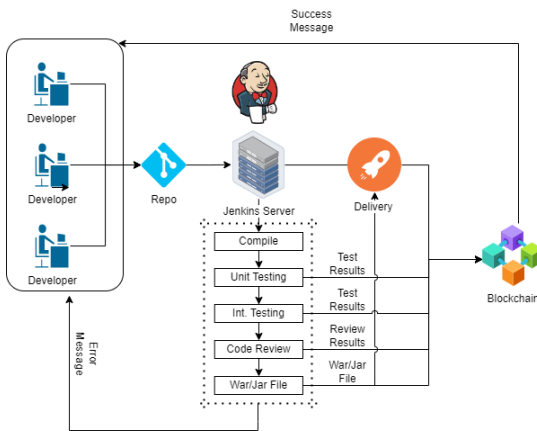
Success Message

Developer

Developer

Developer

Repo

Jenkins Server

Delivery

Compile

Unit Testing

Int. Testing

Code Review

War/Jar File

Test Results

Test Results

Review Results

War/Jar File

Blockchain

Error Message